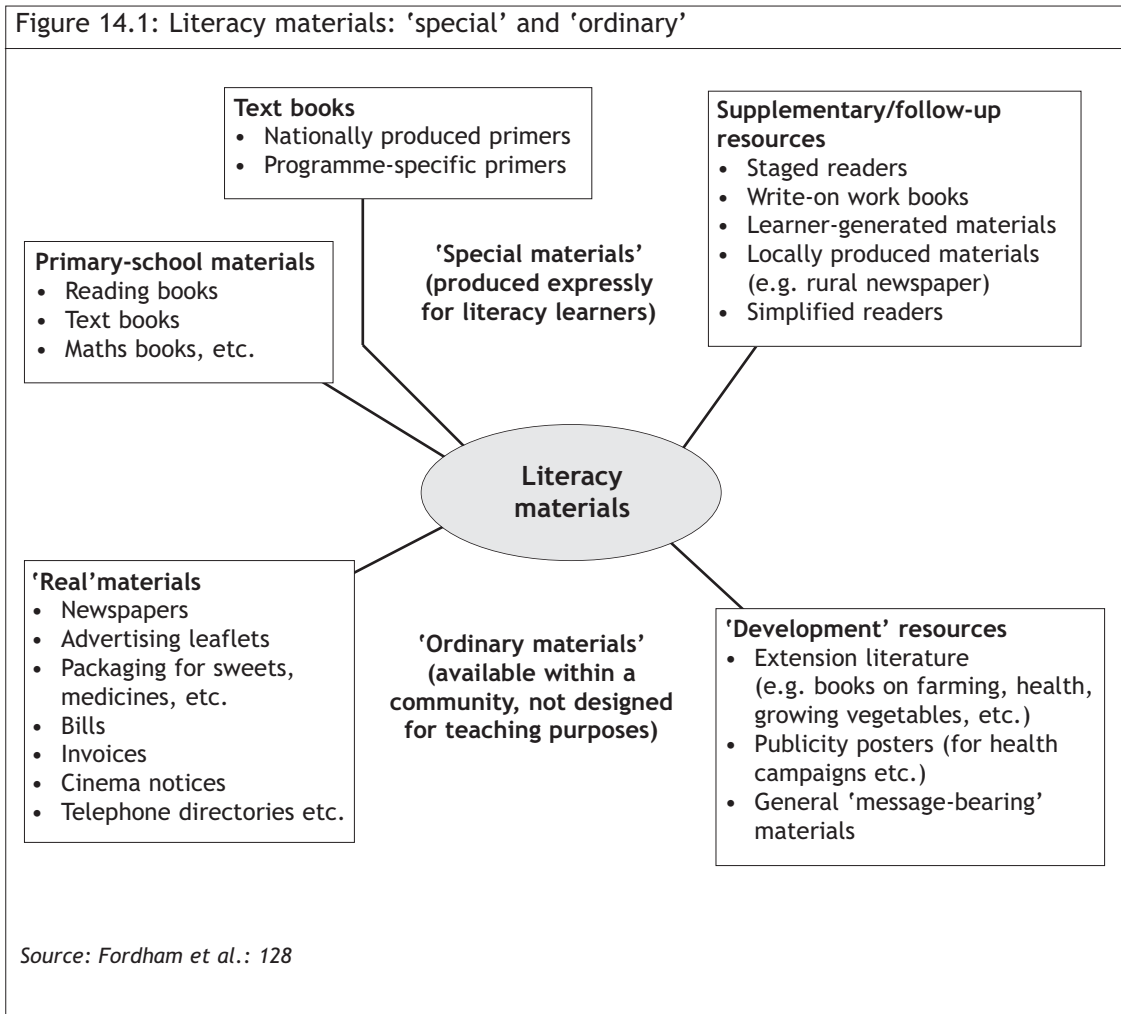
Figure 14.1: Literacy materials: 'special' and 'ordinary'

**Text books**
- Nationally produced primers
- Programme-specific primers

**Supplementary/follow-up resources**
- Staged readers
- Write-on work books
- Learner-generated materials
- Locally produced materials (e.g. rural newspaper)
- Simplified readers

**Primary-school materials**
- Reading books
- Text books
- Maths books, etc.

**'Special materials' (produced expressly for literacy learners)**

**Literacy materials**

**'Real'materials**
- Newspapers
- Advertising leaflets
- Packaging for sweets, medicines, etc.
- Bills
- Invoices
- Cinema notices
- Telephone directories etc.

**'Ordinary materials' (available within a community, not designed for teaching purposes)**

**'Development' resources**
- Extension literature (e.g. books on farming, health, growing vegetables, etc.)
- Publicity posters (for health campaigns etc.)
- General 'message-bearing' materials

*Source: Fordham et al.: 128*